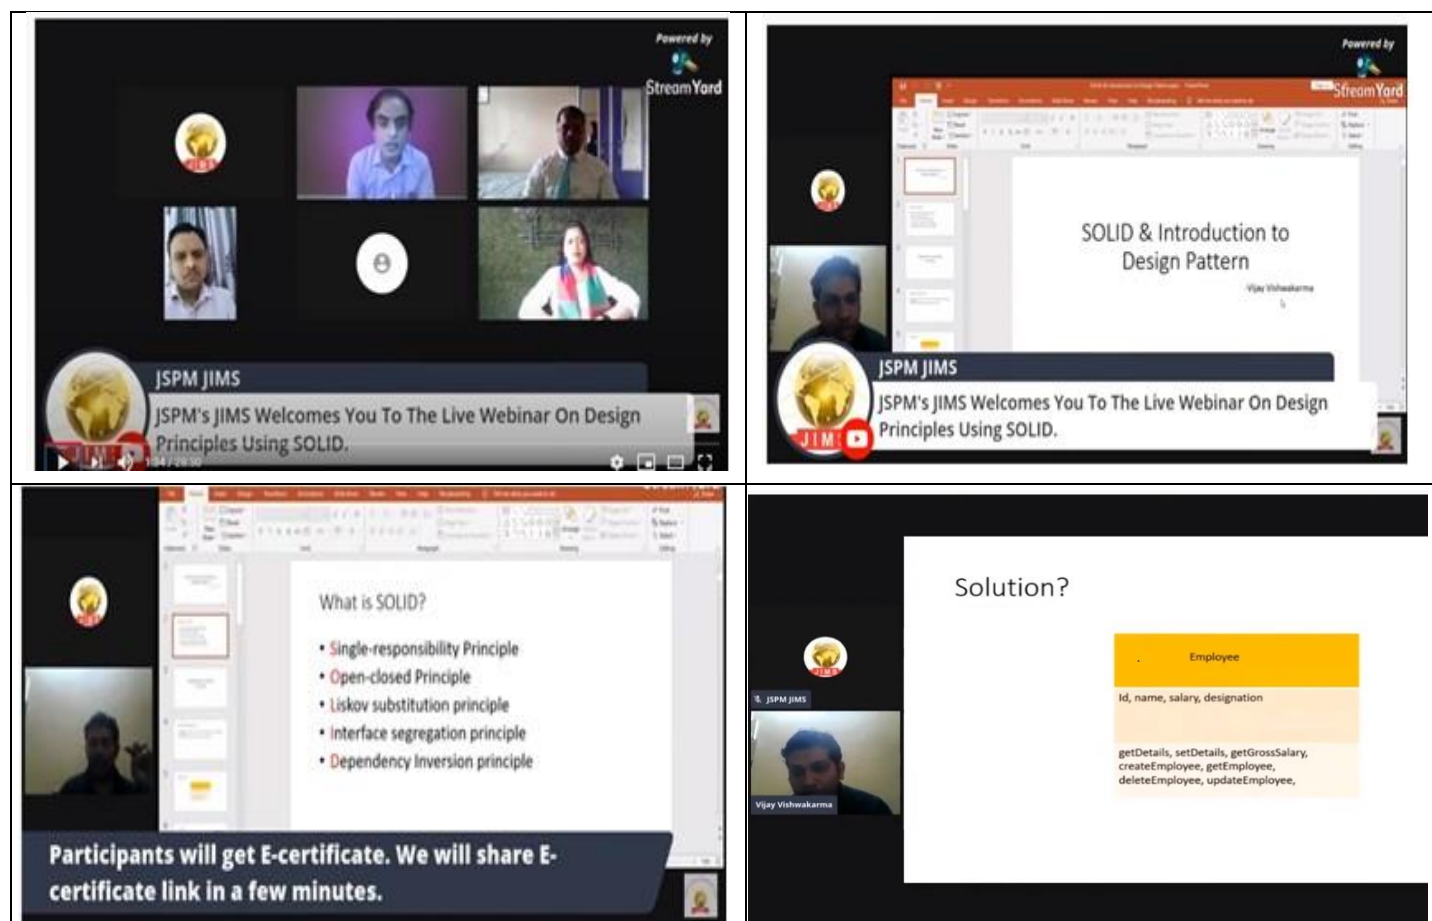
Powered by
StreamYard

JSPM JIMS
JSPM's JIMS Welcomes You To The Live Webinar On Design Principles Using SOLID.

JIMS
1:34 / 29:30

Powered by
StreamYard

SOLID & Introduction to Design Pattern
Vijay Vishwakarma

JSPM JIMS
JSPM's JIMS Welcomes You To The Live Webinar On Design Principles Using SOLID.

JIMS

What is SOLID?
• Single-responsibility Principle
• Open-closed Principle
• Liskov substitution principle
• Interface segregation principle
• Dependency Inversion principle

Participants will get E-certificate. We will share E-certificate link in a few minutes.

Solution?

JSPM JIMS
Vijay Vishwakarma

| Employee |
|---|
| Id, name, salary, designation |
| getDetails, setDetails, getGrossSalary, createEmployee, getEmployee, deleteEmployee, updateEmployee, |